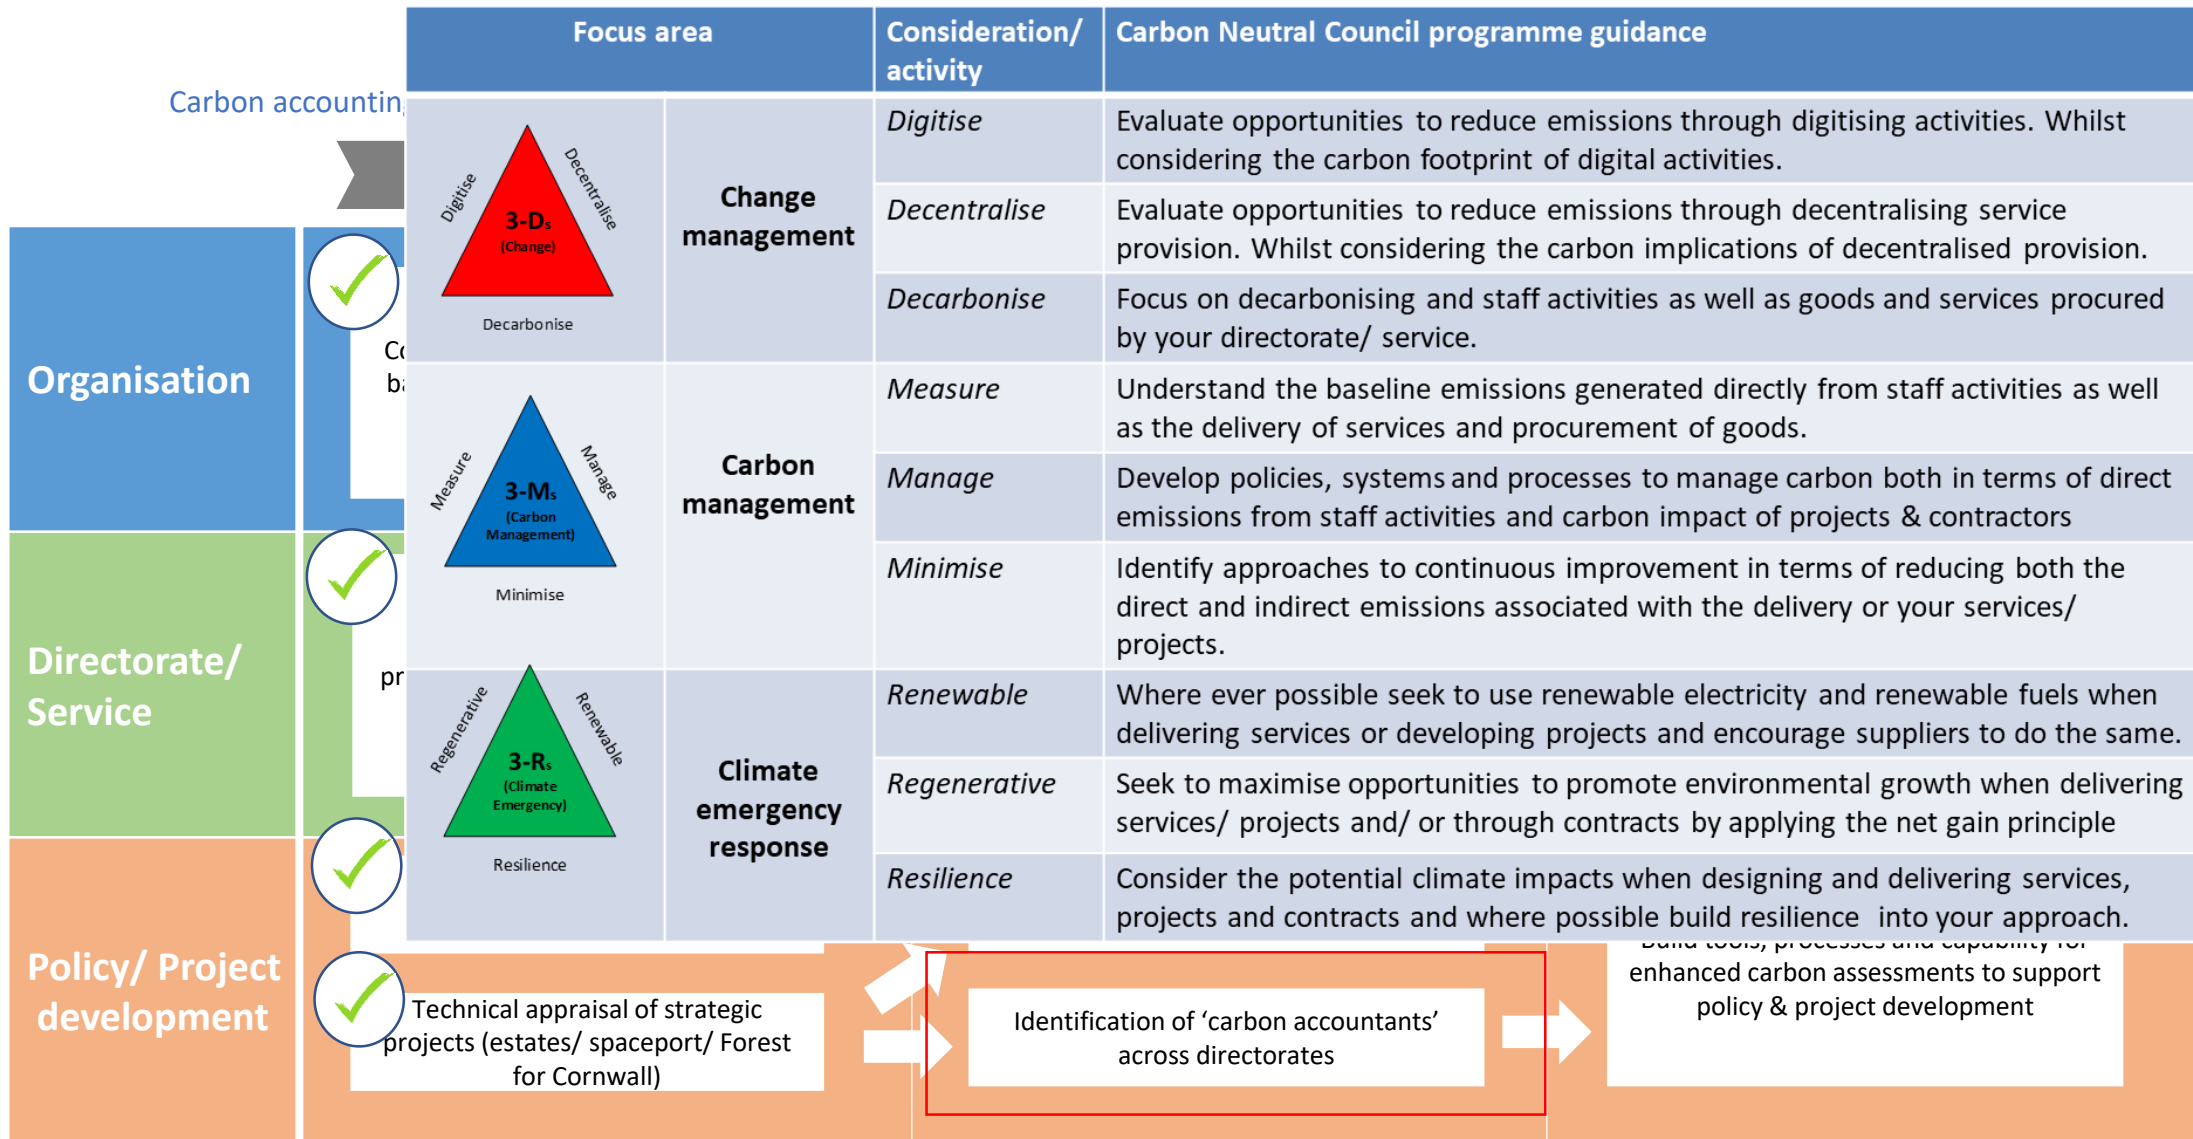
Carbon accountin

Organisation

Co
ba

Directorate/ Service

pr

Policy/ Project development

| Focus area | | Consideration/ activity | Carbon Neutral Council programme guidance |
|---|---|---|---|
| Digitise, Decentralise, 3-Ds (Change), Decarbonise | Change management | *Digitise* | Evaluate opportunities to reduce emissions through digitising activities. Whilst considering the carbon footprint of digital activities. |
| | | *Decentralise* | Evaluate opportunities to reduce emissions through decentralising service provision. Whilst considering the carbon implications of decentralised provision. |
| | | *Decarbonise* | Focus on decarbonising and staff activities as well as goods and services procured by your directorate/ service. |
| Measure, Manage, 3-Ms (Carbon Management), Minimise | Carbon management | *Measure* | Understand the baseline emissions generated directly from staff activities as well as the delivery of services and procurement of goods. |
| | | *Manage* | Develop policies, systems and processes to manage carbon both in terms of direct emissions from staff activities and carbon impact of projects & contractors |
| | | *Minimise* | Identify approaches to continuous improvement in terms of reducing both the direct and indirect emissions associated with the delivery or your services/ projects. |
| Regenerative, Renewable, 3-Rs (Climate Emergency), Resilience | Climate emergency response | *Renewable* | Where ever possible seek to use renewable electricity and renewable fuels when delivering services or developing projects and encourage suppliers to do the same. |
| | | *Regenerative* | Seek to maximise opportunities to promote environmental growth when delivering services/ projects and/ or through contracts by applying the net gain principle |
| | | *Resilience* | Consider the potential climate impacts when designing and delivering services, projects and contracts and where possible build resilience into your approach. |

Technical appraisal of strategic projects (estates/ spaceport/ Forest for Cornwall)

Identification of ‘carbon accountants’ across directorates

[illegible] enhanced carbon assessments to support policy & project development